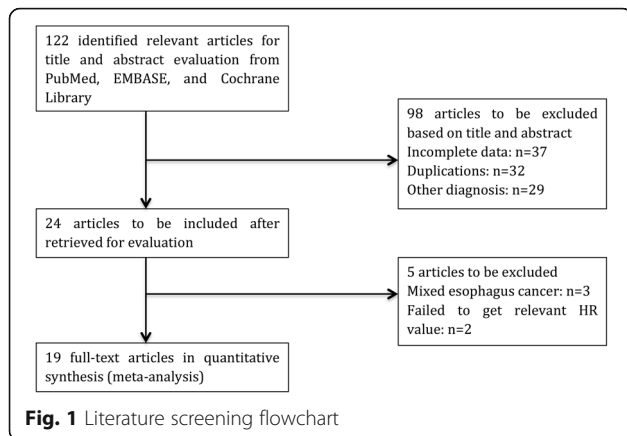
122 identified relevant articles for title and abstract evaluation from PubMed, EMBASE, and Cochrane Library

98 articles to be excluded based on title and abstract
Incomplete data: n=37
Duplications: n=32
Other diagnosis: n=29

24 articles to be included after retrieved for evaluation

5 articles to be excluded
Mixed esophagus cancer: n=3
Failed to get relevant HR value: n=2

19 full-text articles in quantitative synthesis (meta-analysis)

**Fig. 1** Literature screening flowchart